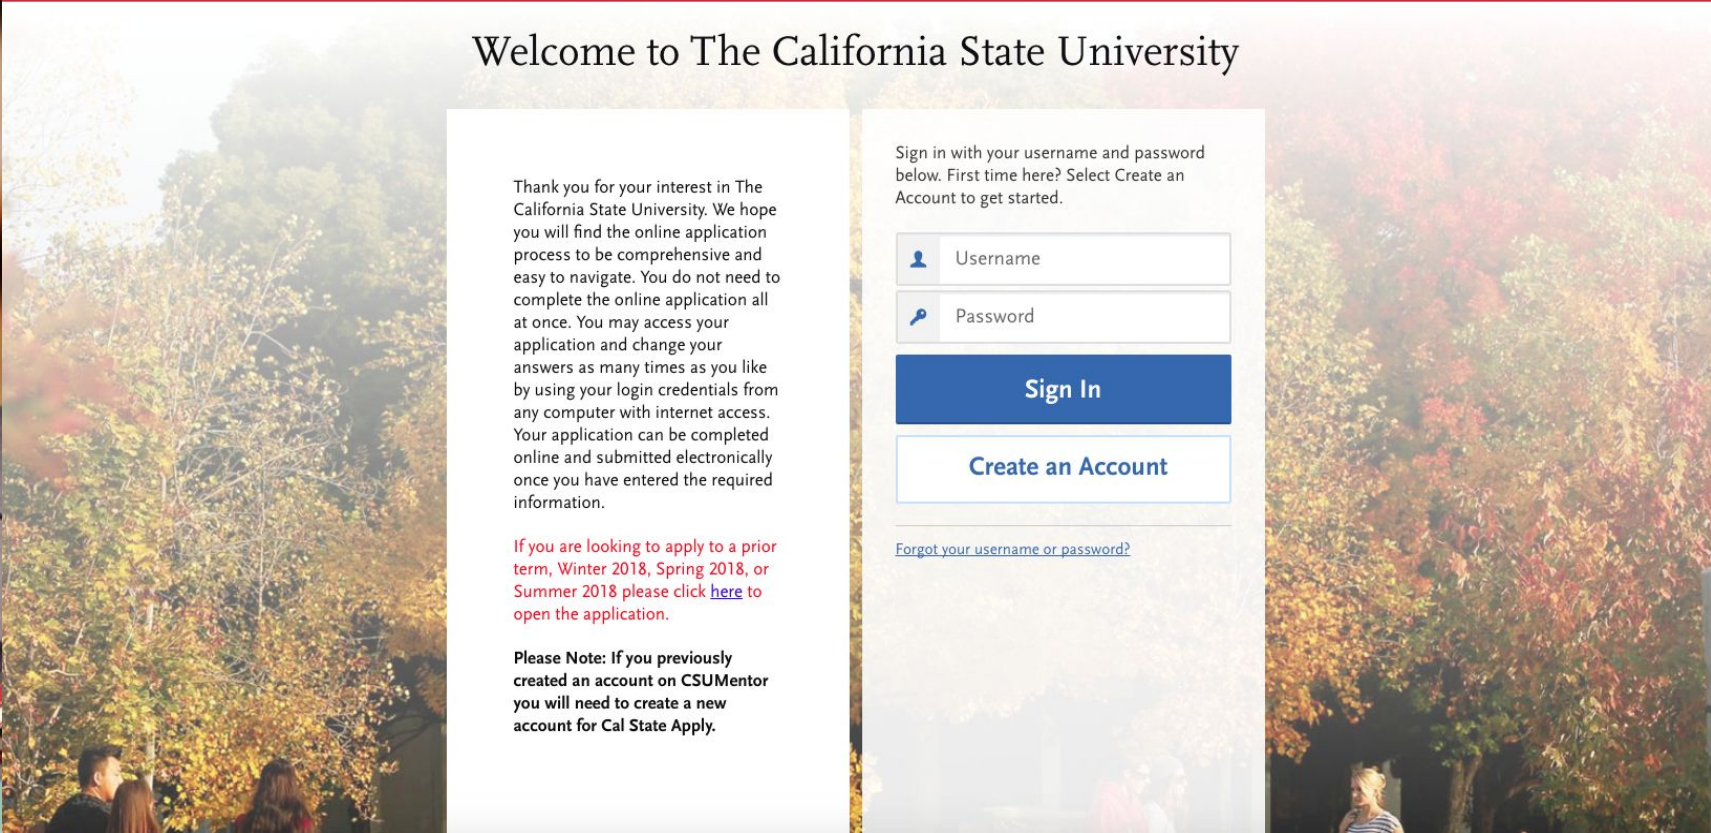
Welcome to The California State University

Thank you for your interest in The California State University. We hope you will find the online application process to be comprehensive and easy to navigate. You do not need to complete the online application all at once. You may access your application and change your answers as many times as you like by using your login credentials from any computer with internet access. Your application can be completed online and submitted electronically once you have entered the required information.

If you are looking to apply to a prior term, Winter 2018, Spring 2018, or Summer 2018 please click here to open the application.

Please Note: If you previously created an account on CSUMentor you will need to create a new account for Cal State Apply.

Sign in with your username and password below. First time here? Select Create an Account to get started.

Username

Password

Sign In

Create an Account

Forgot your username or password?